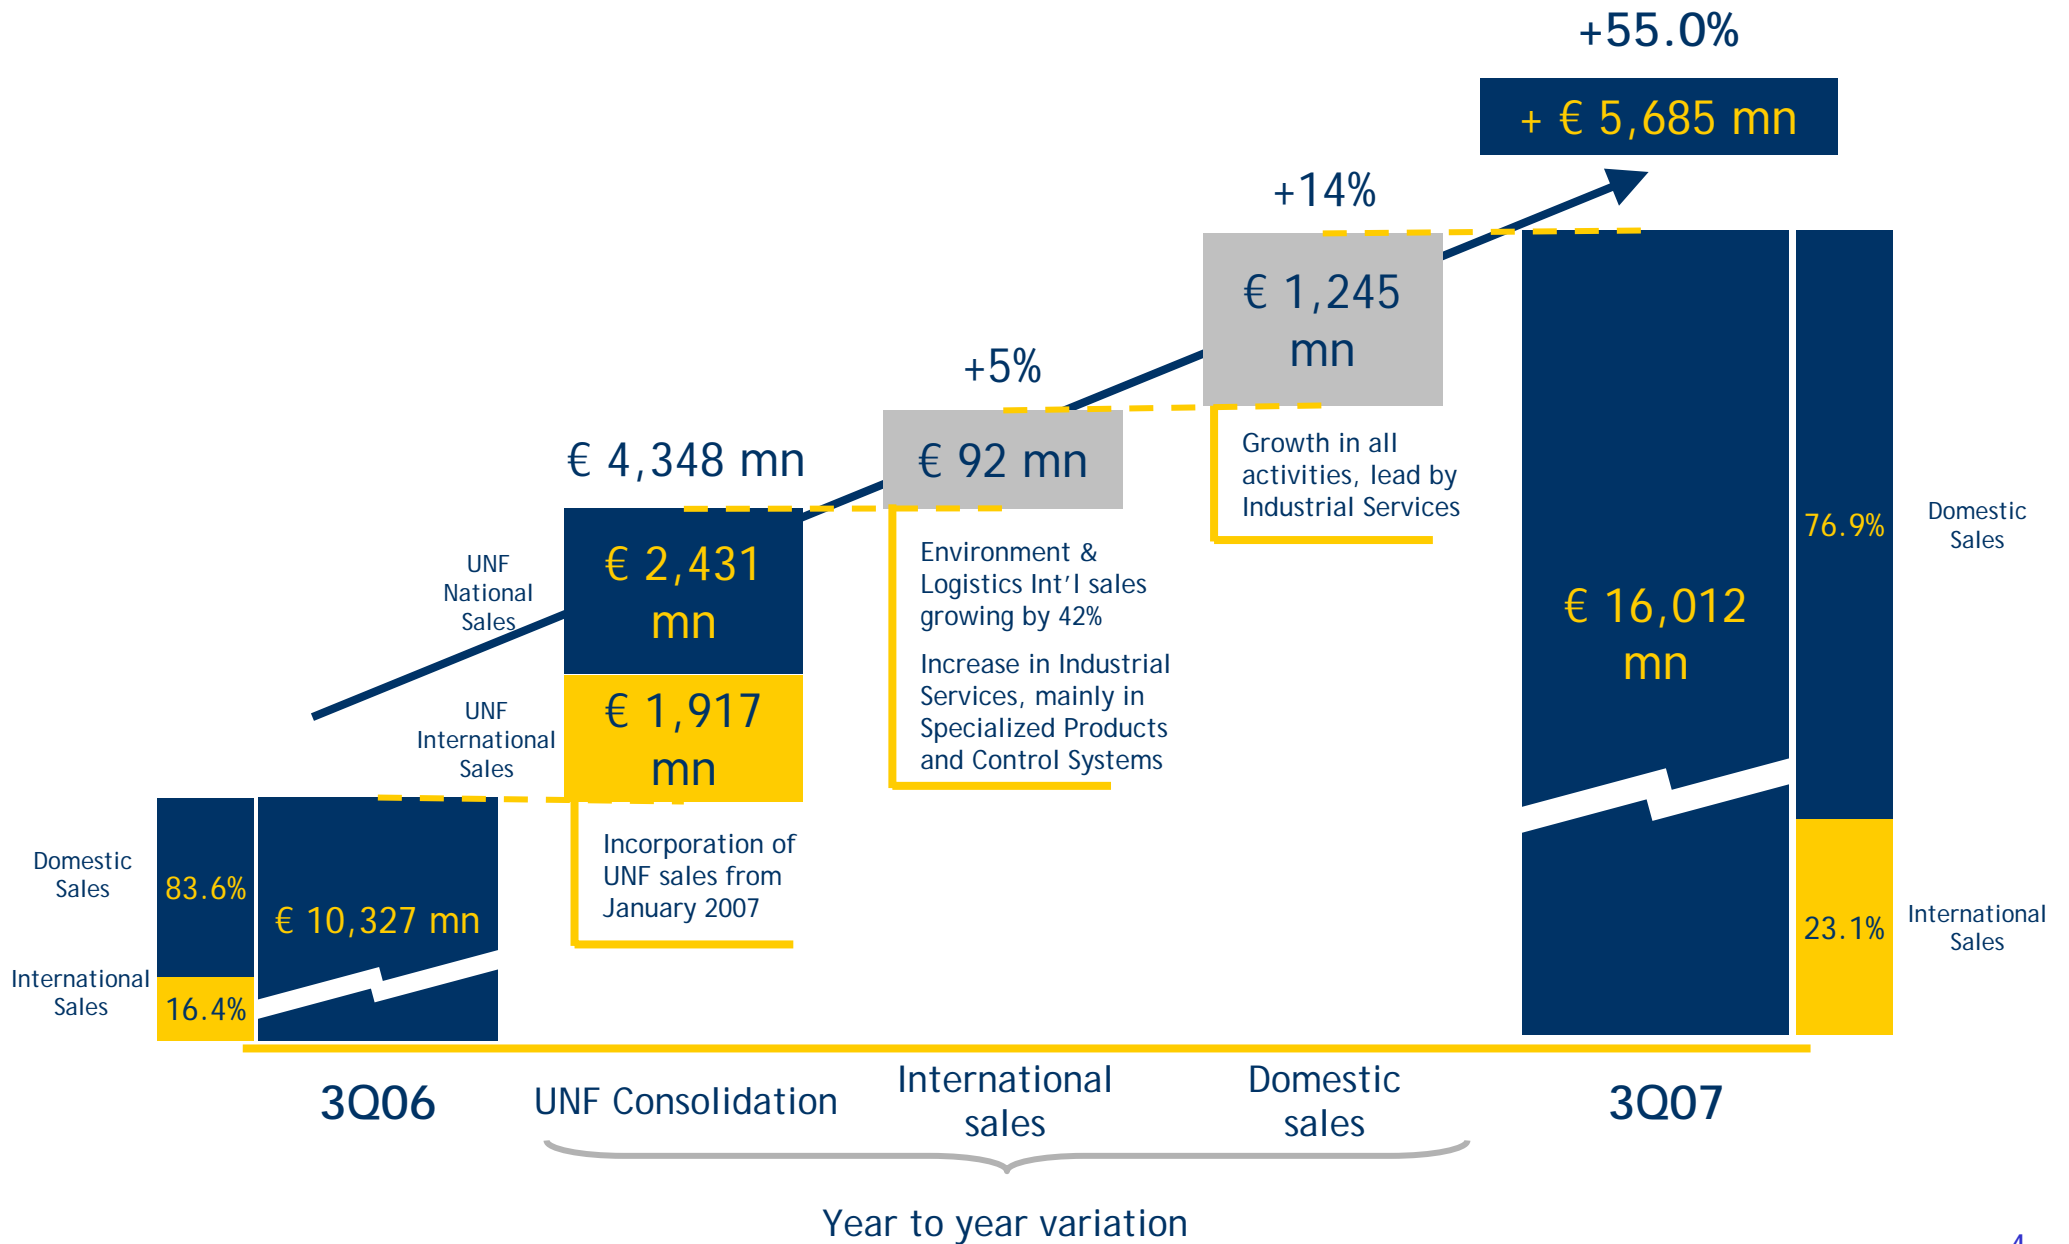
+55.0%

+ € 5,685 mn

+14%

€ 1,245 mn

+5%

€ 92 mn

€ 4,348 mn

Growth in all activities, lead by Industrial Services

UNF National Sales

€ 2,431 mn

Environment & Logistics Int'l sales growing by 42%

Increase in Industrial Services, mainly in Specialized Products and Control Systems

UNF International Sales

€ 1,917 mn

76.9%

Domestic Sales

€ 16,012 mn

Domestic Sales

83.6%

€ 10,327 mn

Incorporation of UNF sales from January 2007

International Sales

16.4%

23.1%

International Sales

3Q06

UNF Consolidation

International sales

Domestic sales

3Q07

Year to year variation

4